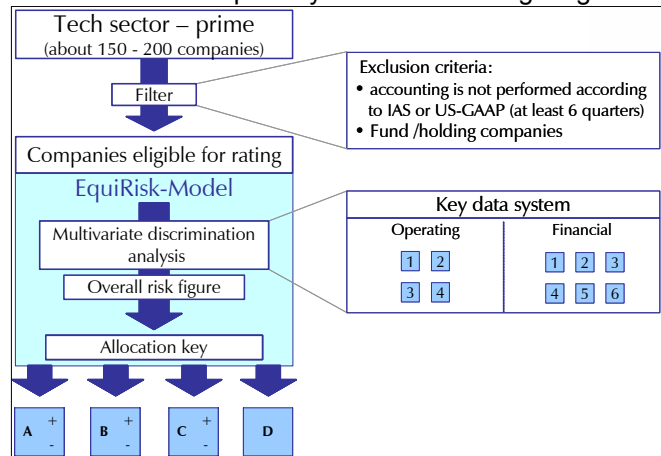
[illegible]

Tech sector – prime
(about 150 - 200 companies)

Filter

Exclusion criteria:
• accounting is not performed according to IAS or US-GAAP (at least 6 quarters)
• Fund /holding companies

Companies eligible for rating

EquiRisk-Model

Multivariate discrimination analysis

Overall risk figure

Allocation key

Key data system

Operating

1 2

3 4

Financial

1 2 3

4 5 6

A + -

B + -

C + -

D